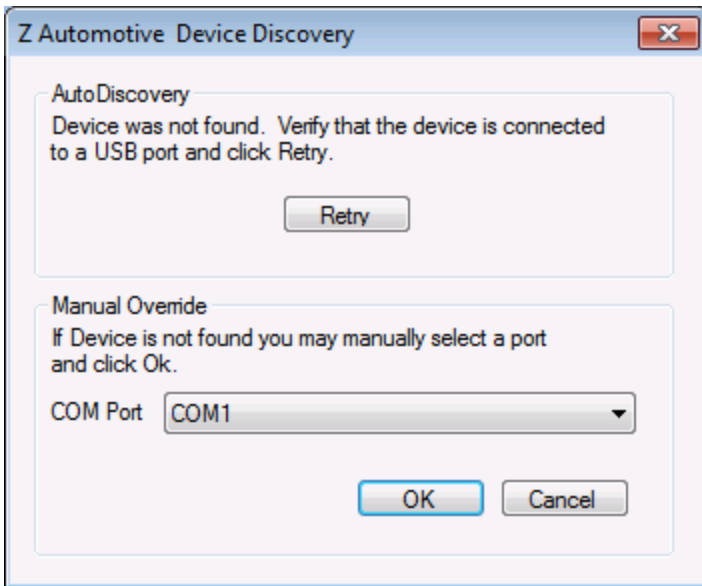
Z Automotive Device Discovery

AutoDiscovery
Device was not found. Verify that the device is connected to a USB port and click Retry.

Retry

Manual Override
If Device is not found you may manually select a port and click Ok.

COM Port COM1

OK Cancel